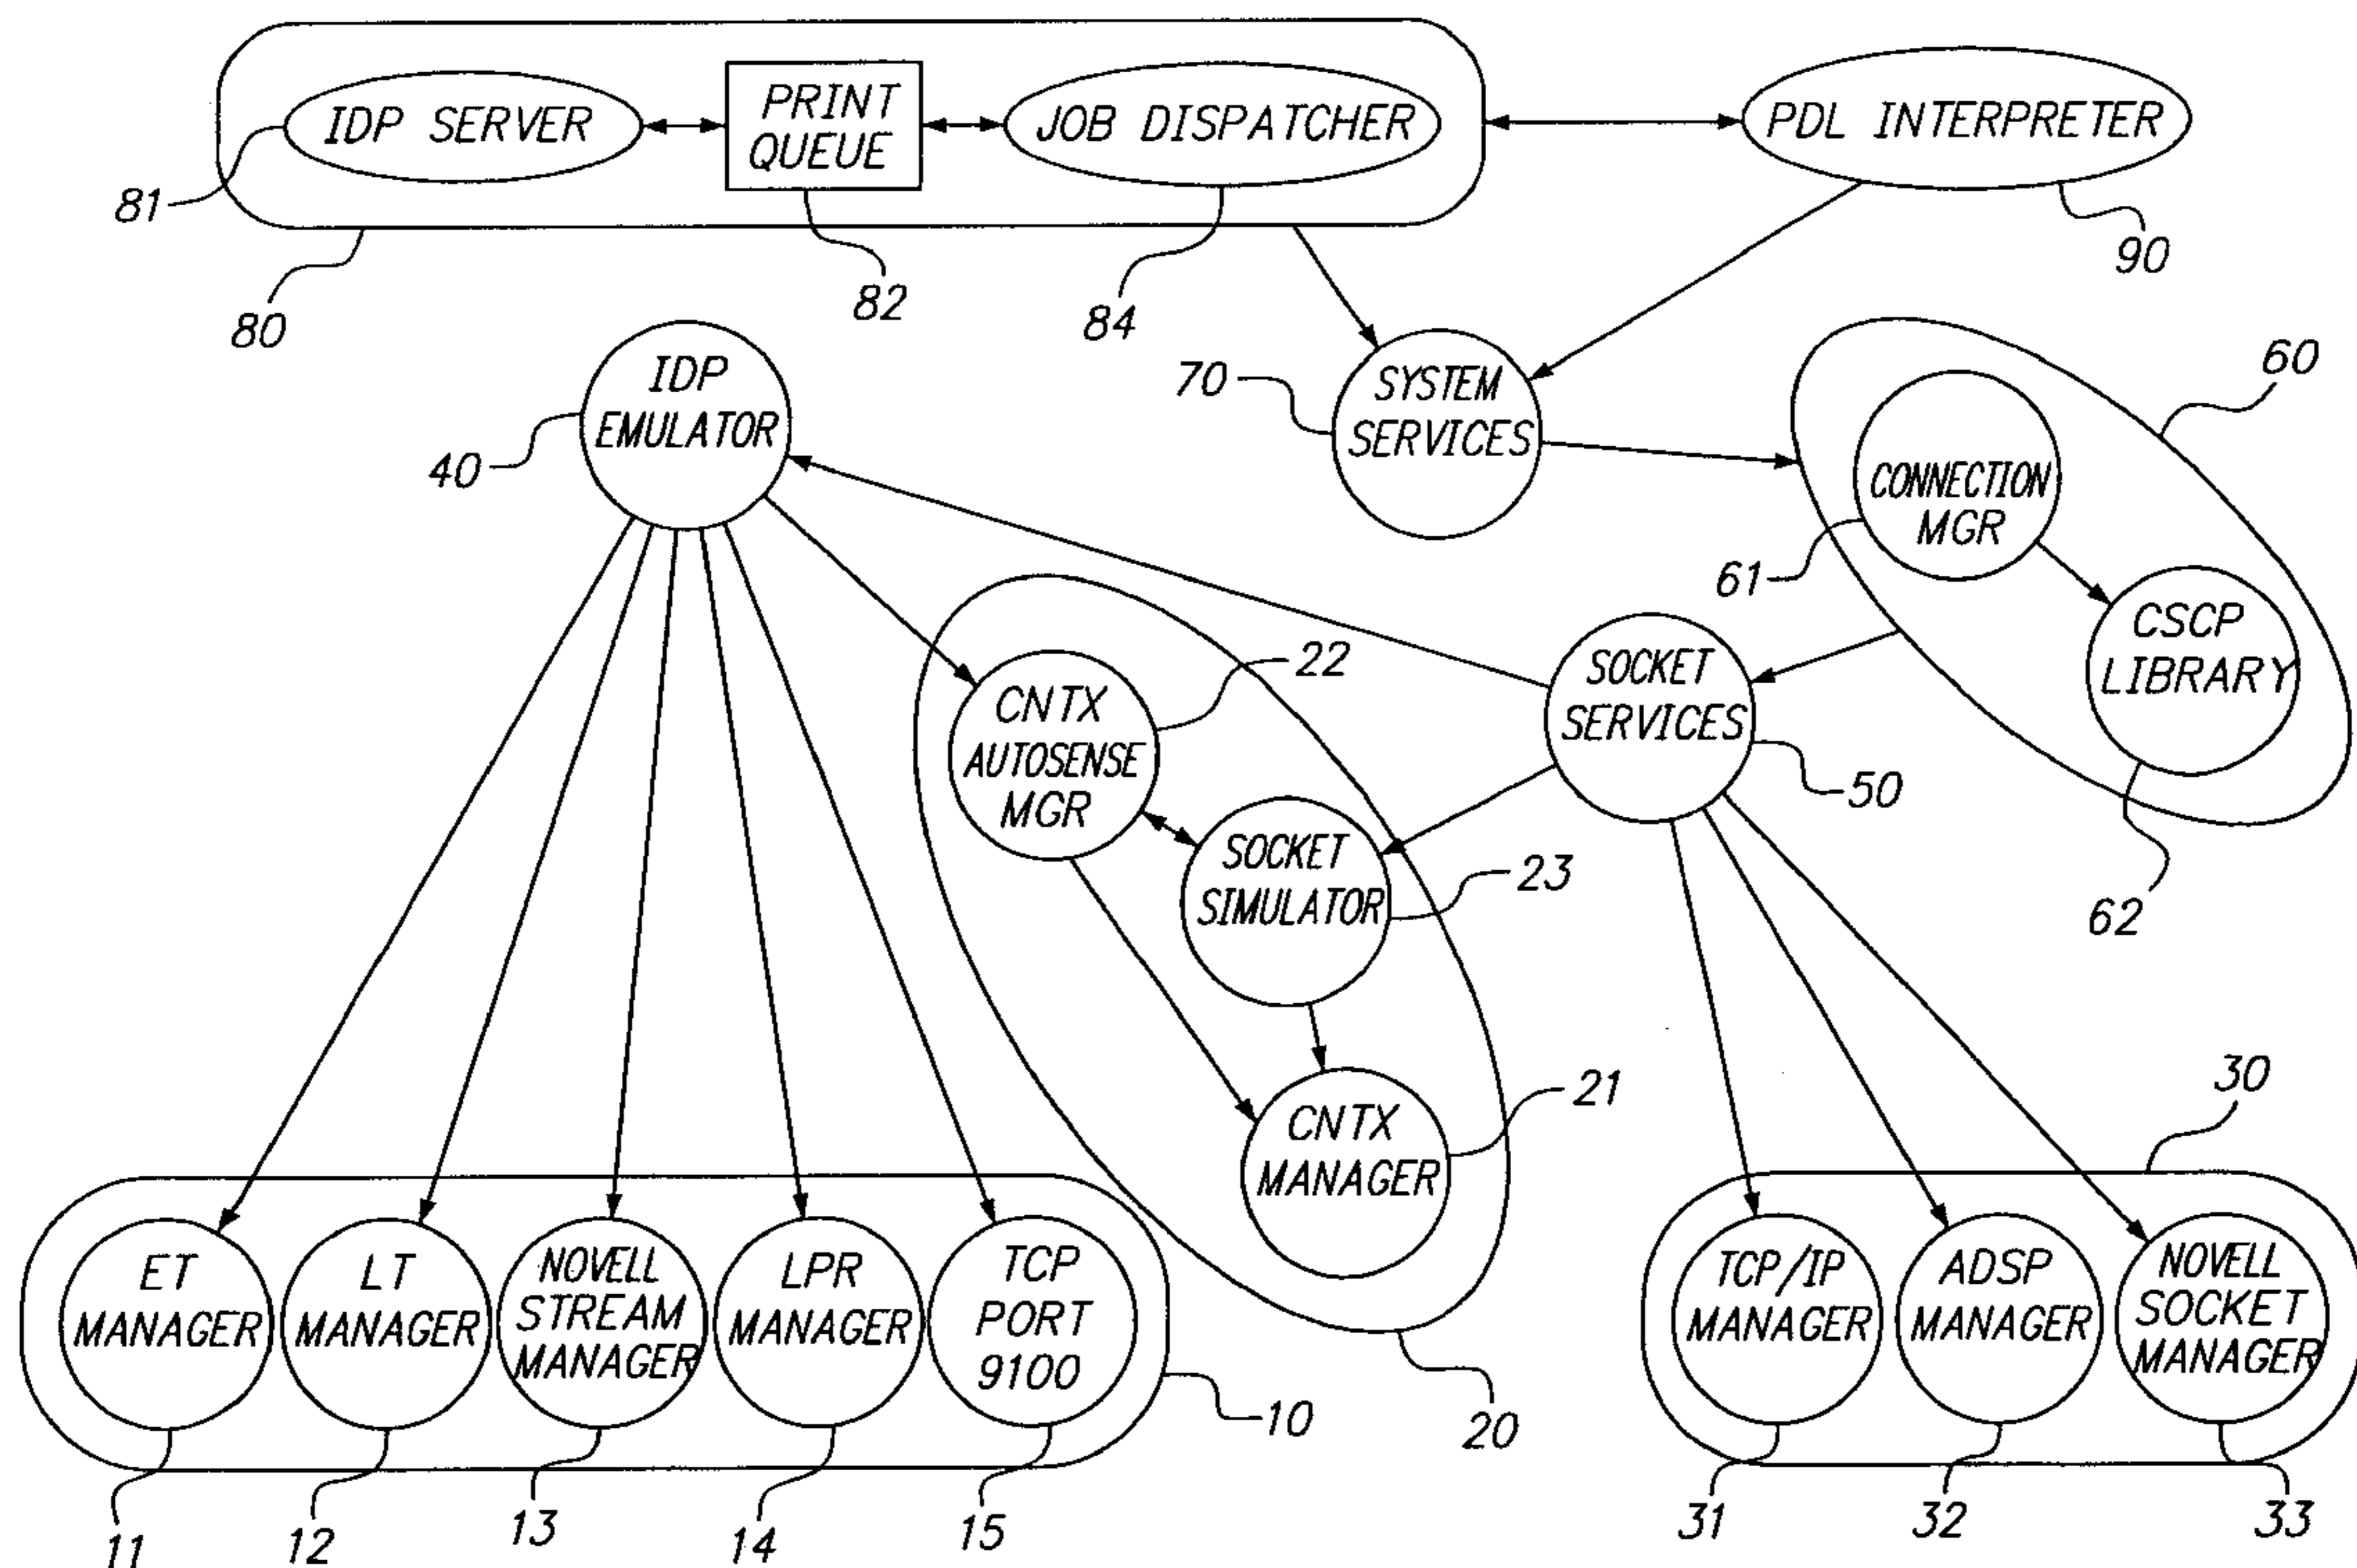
IDP SERVER
PRINT QUEUE
JOB DISPATCHER
PDL INTERPRETER
81
80
82
84
90
IDP EMULATOR
40
70
SYSTEM SERVICES
60
CONNECTION MGR
61
CSCP LIBRARY
62
CNTX AUTOSENSE MGR
22
SOCKET SERVICES
50
SOCKET SIMULATOR
23
CNTX MANAGER
21
30
ET MANAGER
LT MANAGER
NOVELL STREAM MANAGER
LPR MANAGER
TCP PORT 9100
10
20
TCP/IP MANAGER
ADSP MANAGER
NOVELL SOCKET MANAGER
11
12
13
14
15
31
32
33